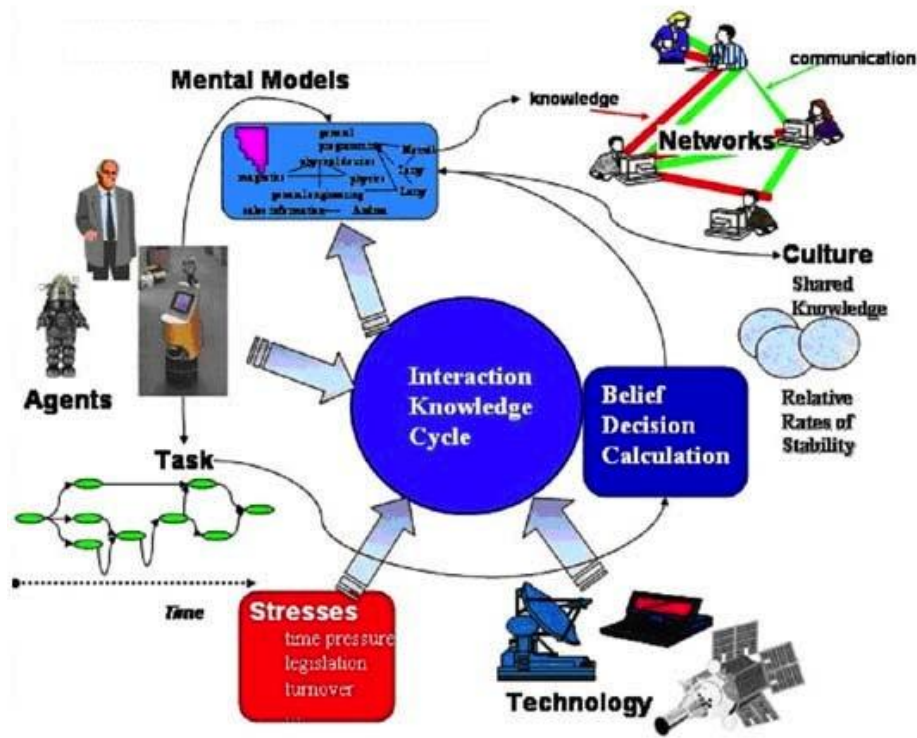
Mental Models

knowledge

communication

Networks

Culture

Shared Knowledge

Relative Rates of Stability

Agents

Task

Time

Interaction Knowledge Cycle

Belief Decision Calculation

Stresses
time pressure
legislation
turnover

Technology

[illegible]